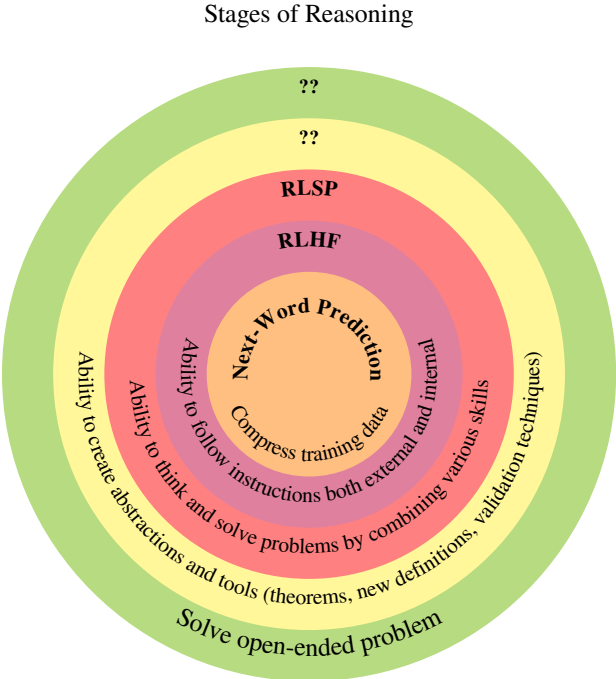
Stages of Reasoning

??

??

RLSP

RLHF

Next-Word Prediction

Compress training data

Ability to follow instructions both external and internal

Ability to think and solve problems by combining various skills

Ability to create abstractions and tools (theorems, new definitions, validation techniques)

Solve open-ended problem